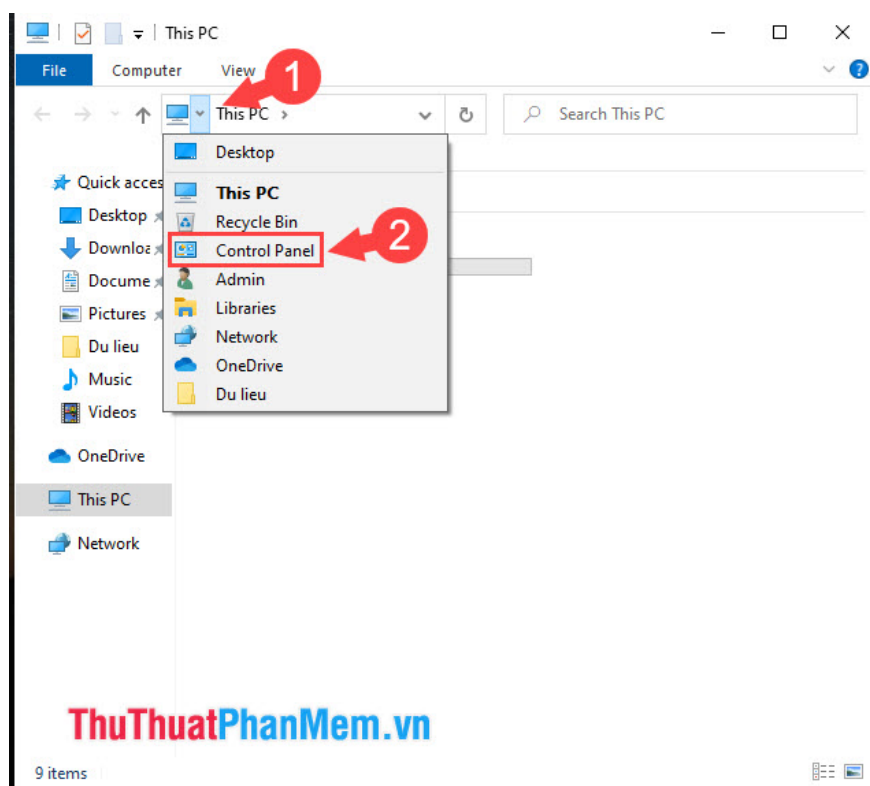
This PC

File Computer View

1

This PC ›

Search This PC

Desktop
This PC
Recycle Bin
Control Panel
Admin
Libraries
Network
OneDrive
Du lieu

2

Quick acces
Desktop
Downlo
Docume
Pictures
Du lieu
Music
Videos
OneDrive
This PC
Network

ThuThuatPhanMem.vn

9 items